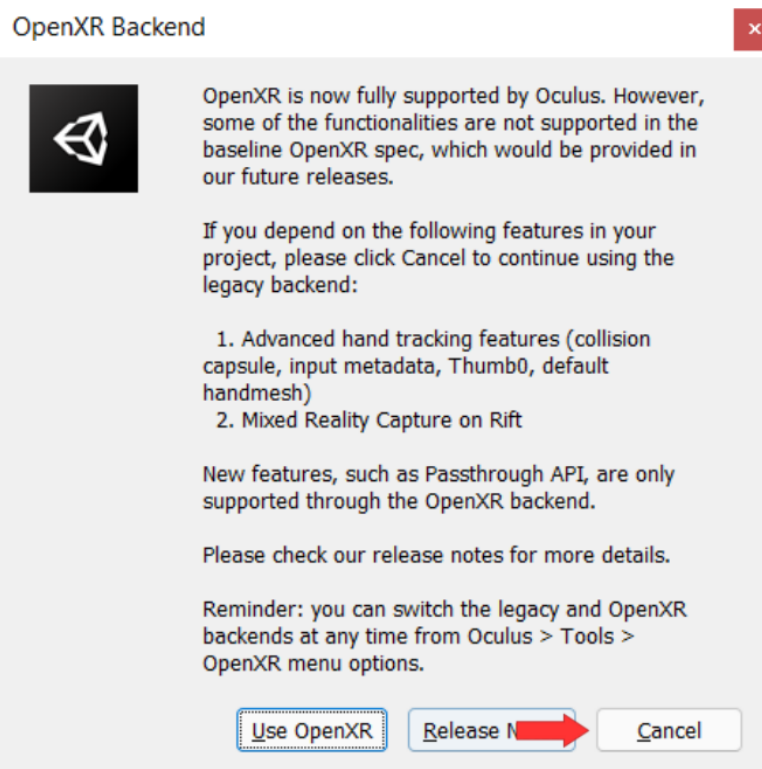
OpenXR Backend

×

OpenXR is now fully supported by Oculus. However, some of the functionalities are not supported in the baseline OpenXR spec, which would be provided in our future releases.

If you depend on the following features in your project, please click Cancel to continue using the legacy backend:

1. Advanced hand tracking features (collision capsule, input metadata, Thumb0, default handmesh)
2. Mixed Reality Capture on Rift

New features, such as Passthrough API, are only supported through the OpenXR backend.

Please check our release notes for more details.

Reminder: you can switch the legacy and OpenXR backends at any time from Oculus > Tools > OpenXR menu options.

Use OpenXR

Release N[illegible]

Cancel